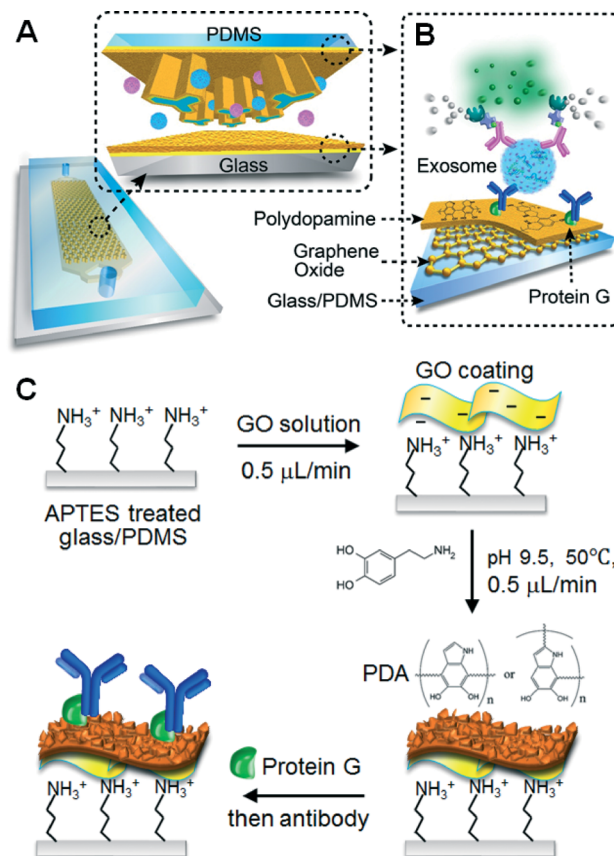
A

PDMS

Glass

B

Exosome

Polydopamine

Graphene Oxide

Glass/PDMS

Protein G

C

$NH_3^+$ $NH_3^+$ $NH_3^+$

APTES treated glass/PDMS

GO solution

0.5 μL/min

GO coating

$-$ $-$ $-$ $-$ $-$

$NH_3^+$ $NH_3^+$ $NH_3^+$

HO

HO

$NH_2$

pH 9.5, 50℃,

0.5 μL/min

PDA

NH

HO OH

n

or

NH

HO OH

n

Protein G

then antibody

$NH_3^+$ $NH_3^+$ $NH_3^+$

$NH_3^+$ $NH_3^+$ $NH_3^+$